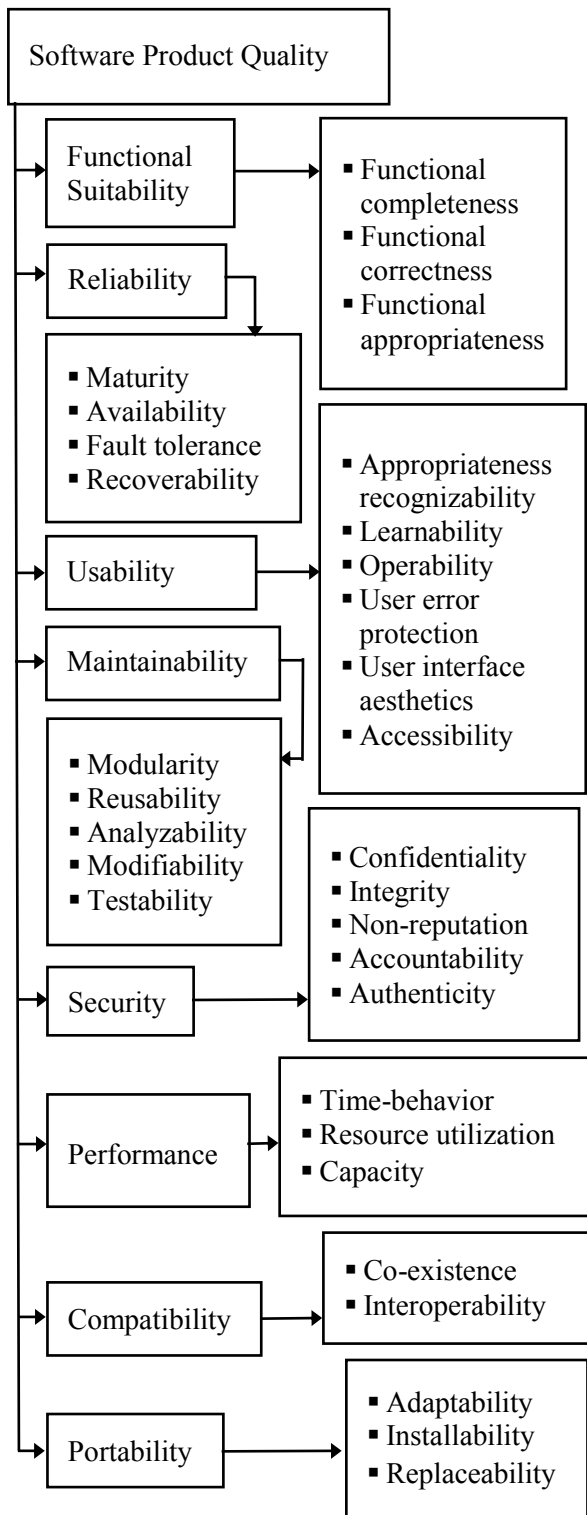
Software Product Quality

Functional Suitability

▪ Functional completeness
▪ Functional correctness
▪ Functional appropriateness

Reliability

▪ Maturity
▪ Availability
▪ Fault tolerance
▪ Recoverability

Usability

▪ Appropriateness recognizability
▪ Learnability
▪ Operability
▪ User error protection
▪ User interface aesthetics
▪ Accessibility

Maintainability

▪ Modularity
▪ Reusability
▪ Analyzability
▪ Modifiability
▪ Testability

Security

▪ Confidentiality
▪ Integrity
▪ Non-reputation
▪ Accountability
▪ Authenticity

Performance

▪ Time-behavior
▪ Resource utilization
▪ Capacity

Compatibility

▪ Co-existence
▪ Interoperability

Portability

▪ Adaptability
▪ Installability
▪ Replaceability